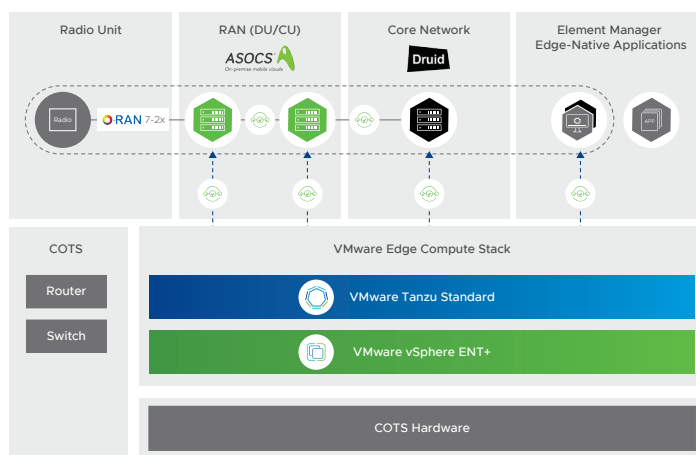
Radio Unit

RAN (DU/CU)

ASOCS
On-premise mobile clouds

Core Network

Druid

Element Manager
Edge-Native Applications

Radio

ORAN 7-2x

APP

COTS

Router

Switch

VMware Edge Compute Stack

VMware Tanzu Standard

VMware vSphere ENT+

COTS Hardware